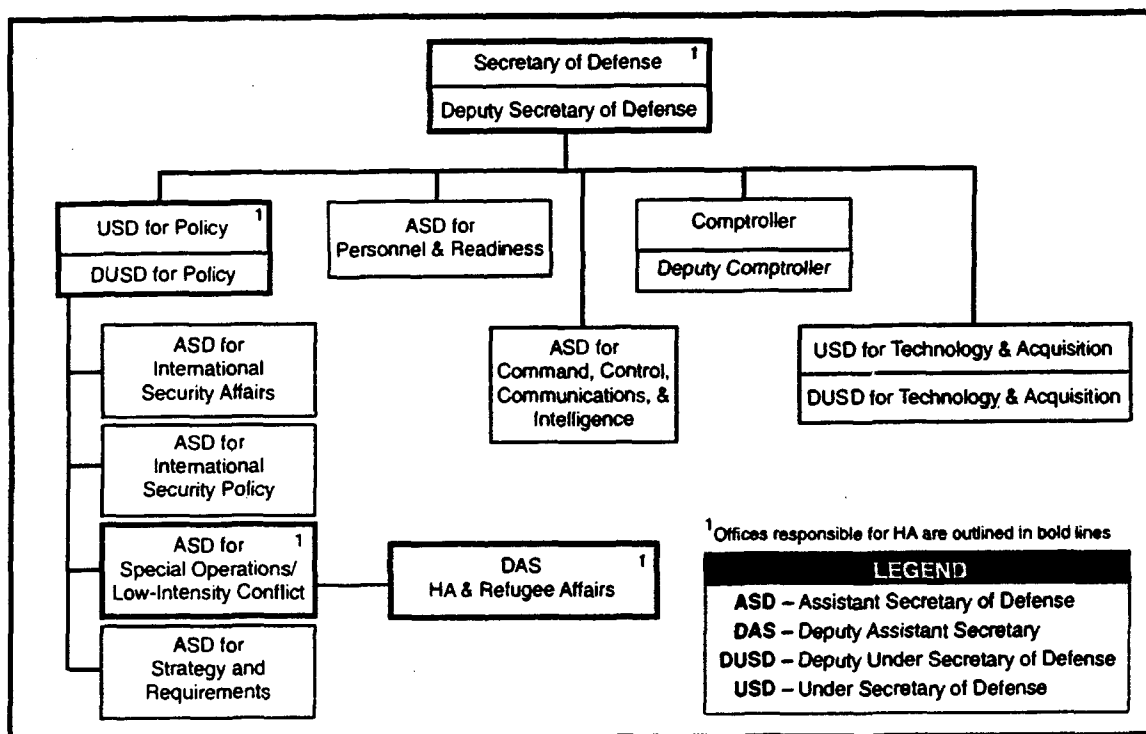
Secretary of Defense $^1$

Deputy Secretary of Defense

USD for Policy $^1$

DUSD for Policy

ASD for Personnel & Readiness

Comptroller

Deputy Comptroller

ASD for International Security Affairs

ASD for Command, Control, Communications, & Intelligence

USD for Technology & Acquisition

DUSD for Technology & Acquisition

ASD for International Security Policy

ASD for Special Operations/ Low-Intensity Conflict $^1$

DAS HA & Refugee Affairs $^1$

ASD for Strategy and Requirements

$^1$Offices responsible for HA are outlined in bold lines

LEGEND

ASD – Assistant Secretary of Defense

DAS – Deputy Assistant Secretary

DUSD – Deputy Under Secretary of Defense

USD – Under Secretary of Defense